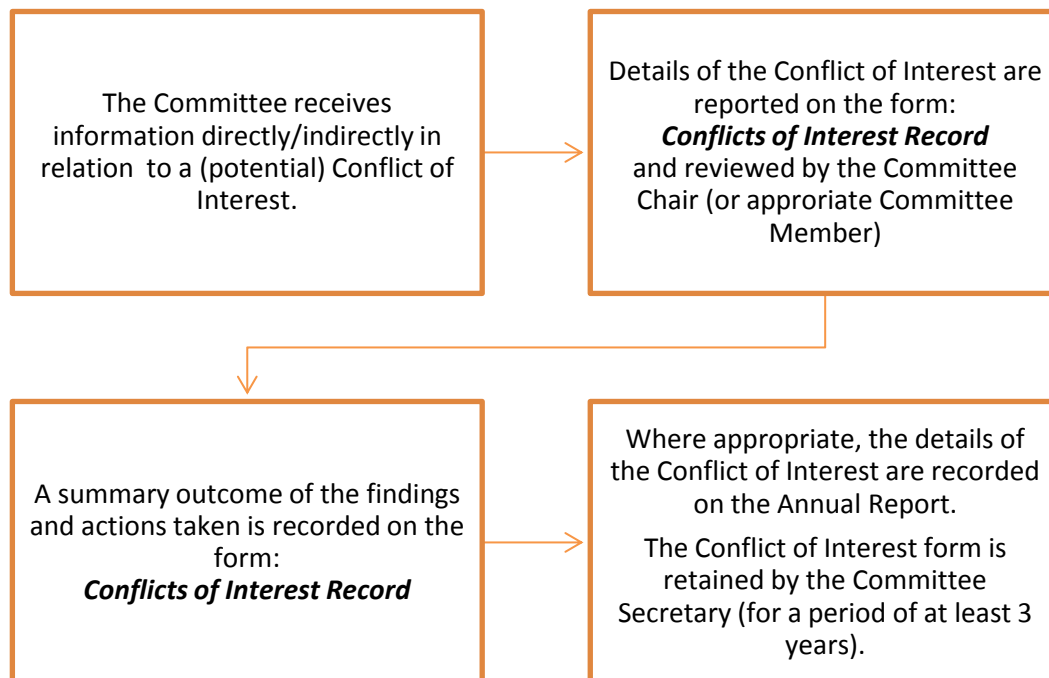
The Committee receives information directly/indirectly in relation to a (potential) Conflict of Interest.

Details of the Conflict of Interest are reported on the form:
***Conflicts of Interest Record***
and reviewed by the Committee Chair (or approriate Committee Member)

A summary outcome of the findings and actions taken is recorded on the form:
***Conflicts of Interest Record***

Where appropriate, the details of the Conflict of Interest are recorded on the Annual Report.

The Conflict of Interest form is retained by the Committee Secretary (for a period of at least 3 years).